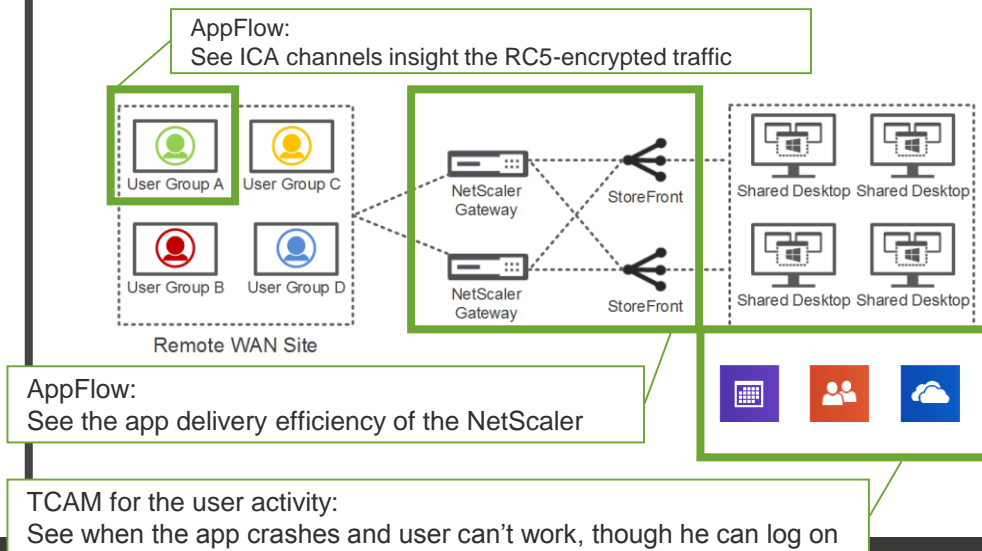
AppFlow:
See ICA channels insight the RC5-encrypted traffic

User Group A
User Group C
User Group B
User Group D
Remote WAN Site

NetScaler Gateway
NetScaler Gateway
StoreFront
StoreFront

Shared Desktop
Shared Desktop
Shared Desktop
Shared Desktop

AppFlow:
See the app delivery efficiency of the NetScaler

TCAM for the user activity:
See when the app crashes and user can't work, though he can log on